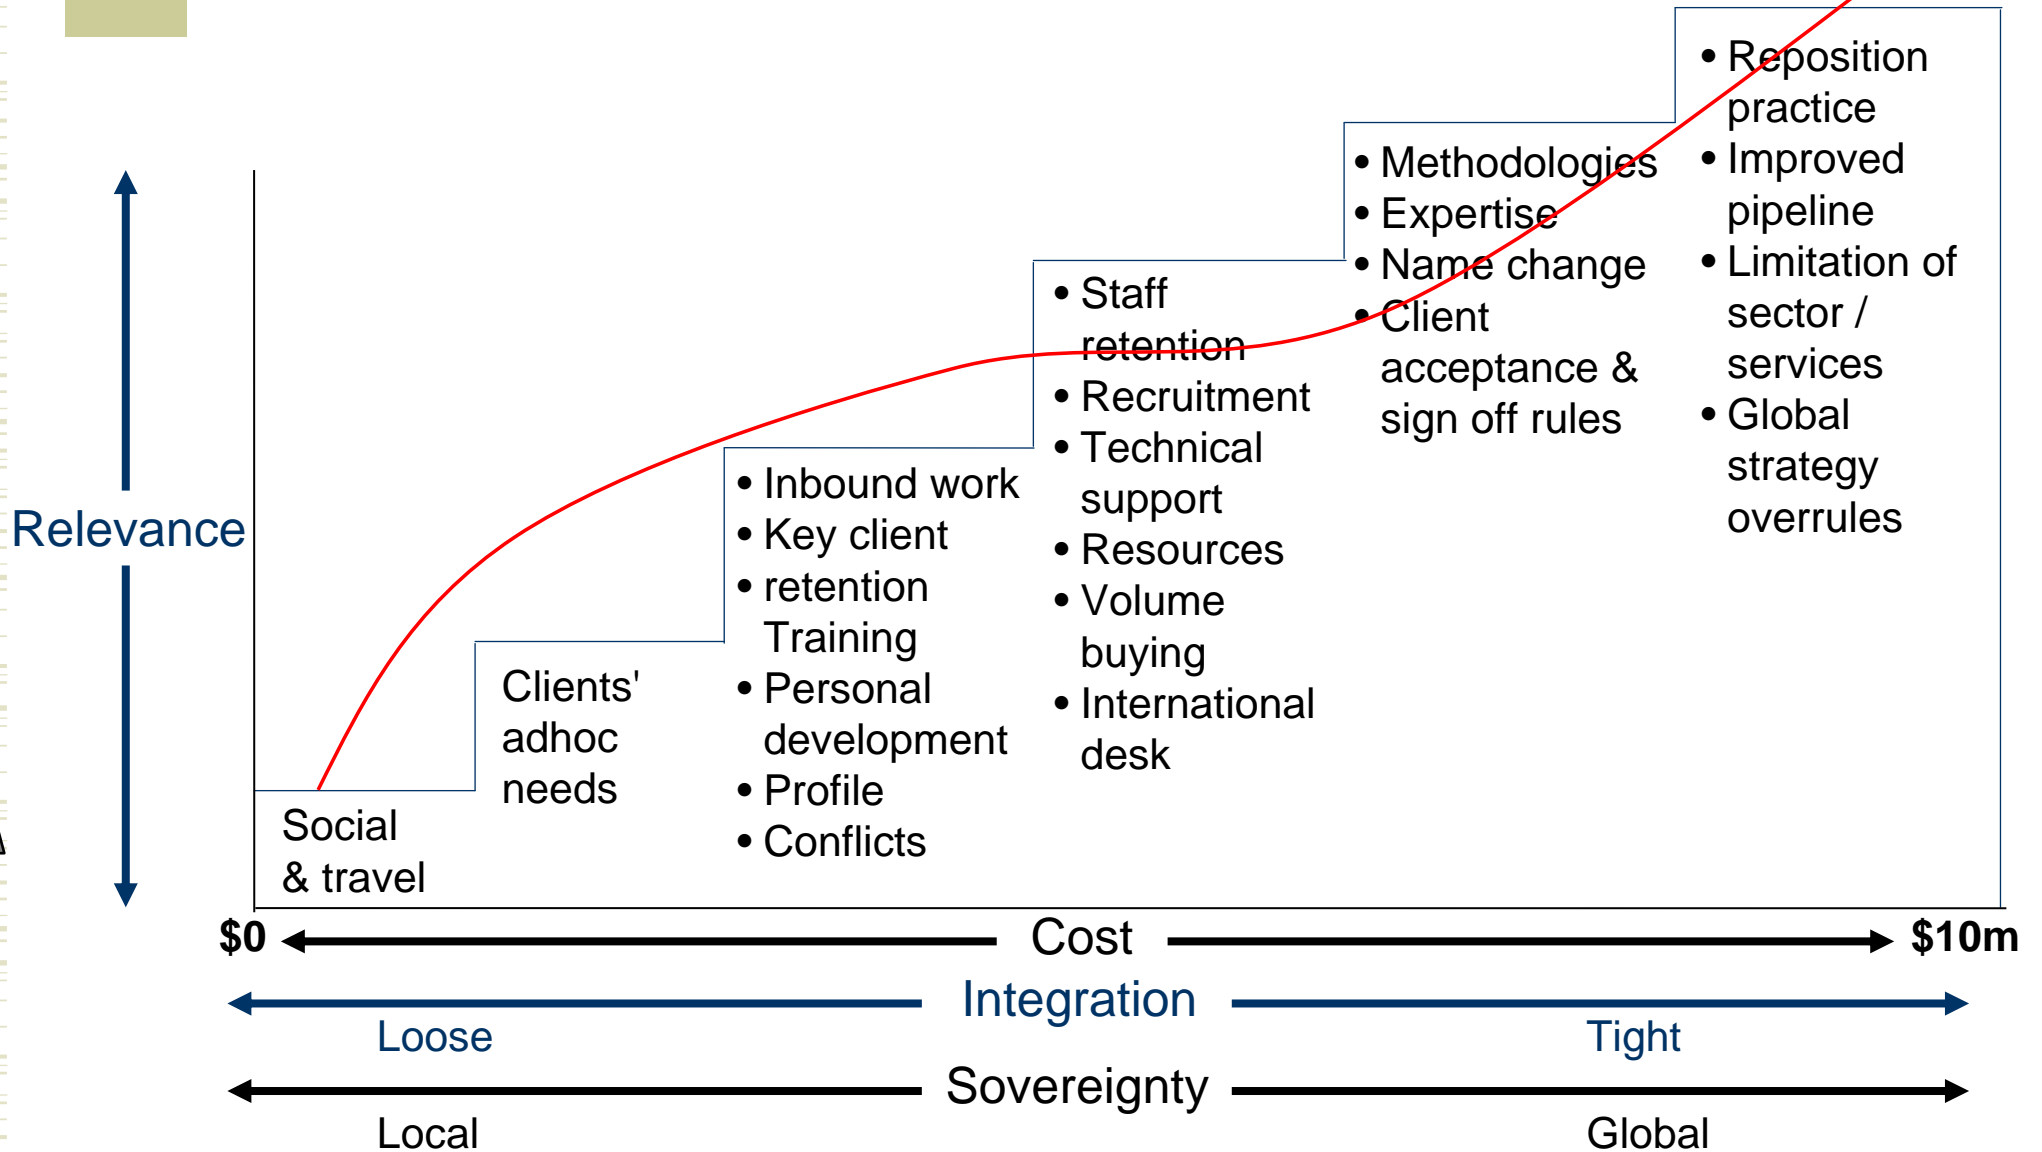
Relevance

Social & travel

Clients' adhoc needs

• Inbound work
• Key client
• retention Training
• Personal development
• Profile
• Conflicts

• Staff retention
• Recruitment
• Technical support
• Resources
• Volume buying
• International desk

• Methodologies
• Expertise
• Name change
• Client acceptance & sign off rules

• Reposition practice
• Improved pipeline
• Limitation of sector / services
• Global strategy overrules

$0 Cost $10m

Integration
Loose Tight

Sovereignty
Local Global